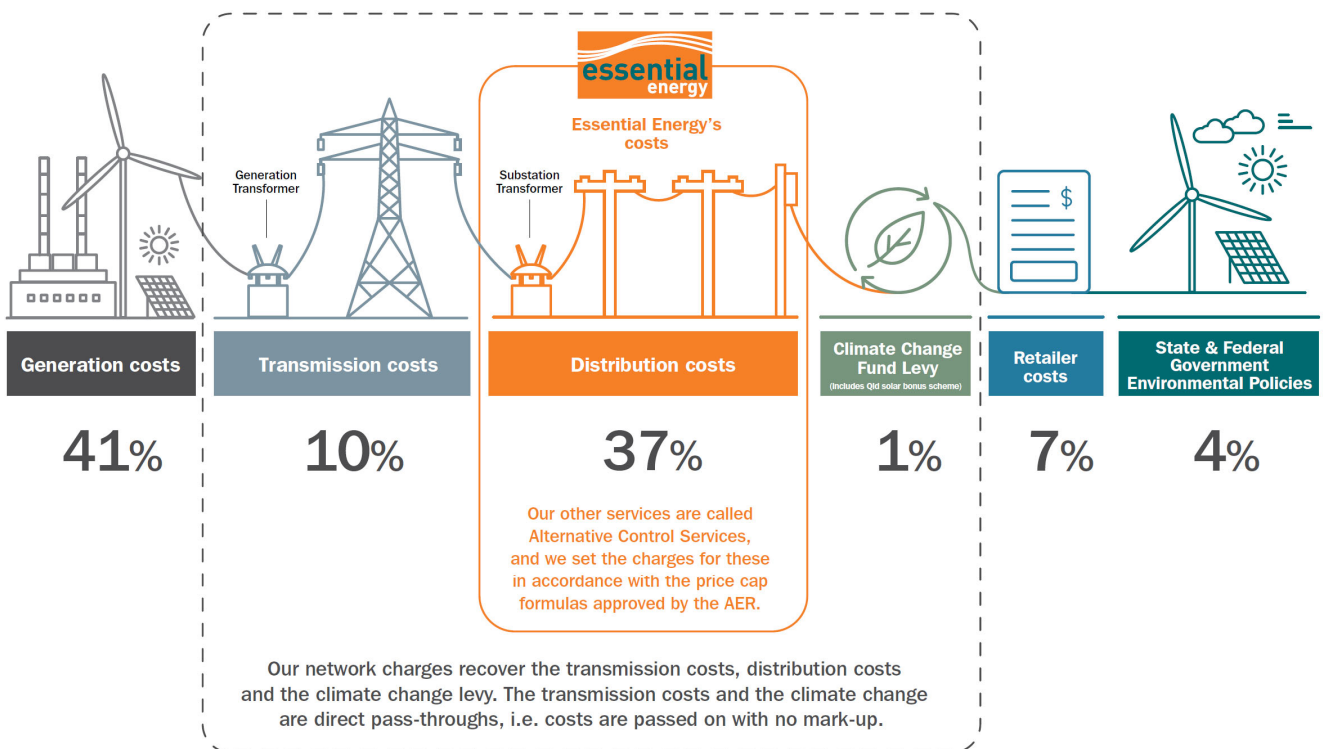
essential energy

Essential Energy's costs

Generation Transformer

Substation Transformer

$

Generation costs

41%

Transmission costs

10%

Distribution costs

37%

Our other services are called Alternative Control Services, and we set the charges for these in accordance with the price cap formulas approved by the AER.

Climate Change Fund Levy (Includes Qld solar bonus scheme)

1%

Retailer costs

7%

State & Federal Government Environmental Policies

4%

Our network charges recover the transmission costs, distribution costs and the climate change levy. The transmission costs and the climate change are direct pass-throughs, i.e. costs are passed on with no mark-up.